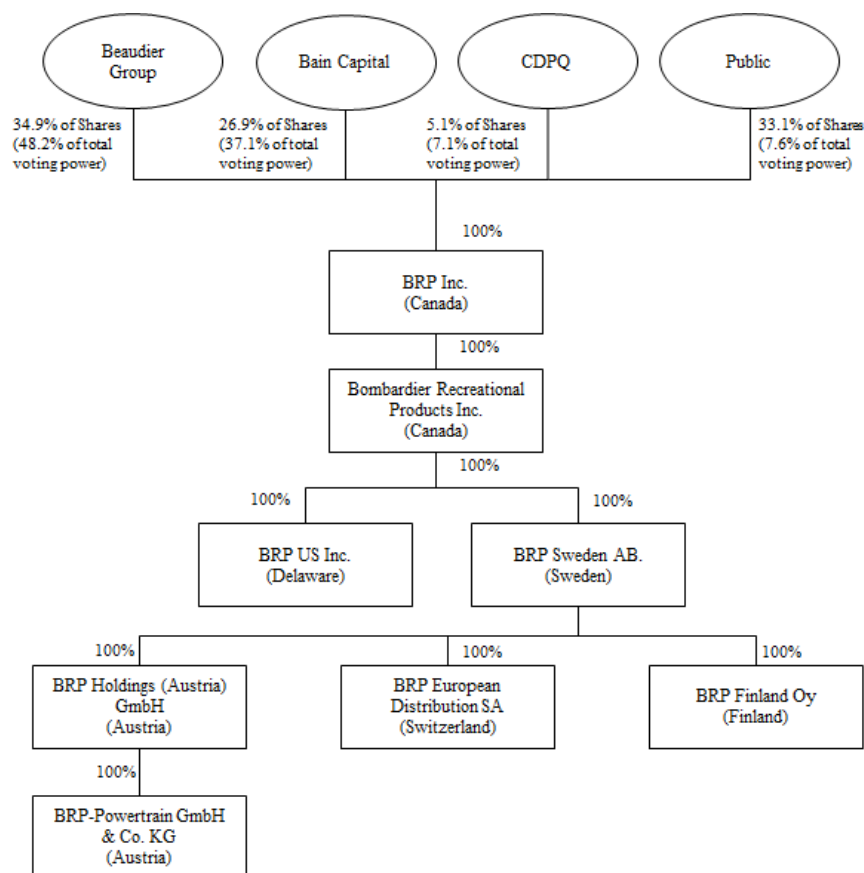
Beaudier Group

Bain Capital

CDPQ

Public

34.9% of Shares (48.2% of total voting power)

26.9% of Shares (37.1% of total voting power)

5.1% of Shares (7.1% of total voting power)

33.1% of Shares (7.6% of total voting power)

100%

BRP Inc. (Canada)

100%

Bombardier Recreational Products Inc. (Canada)

100%

100%

100%

BRP US Inc. (Delaware)

BRP Sweden AB. (Sweden)

100%

100%

100%

BRP Holdings (Austria) GmbH (Austria)

BRP European Distribution SA (Switzerland)

BRP Finland Oy (Finland)

100%

BRP-Powertrain GmbH & Co. KG (Austria)